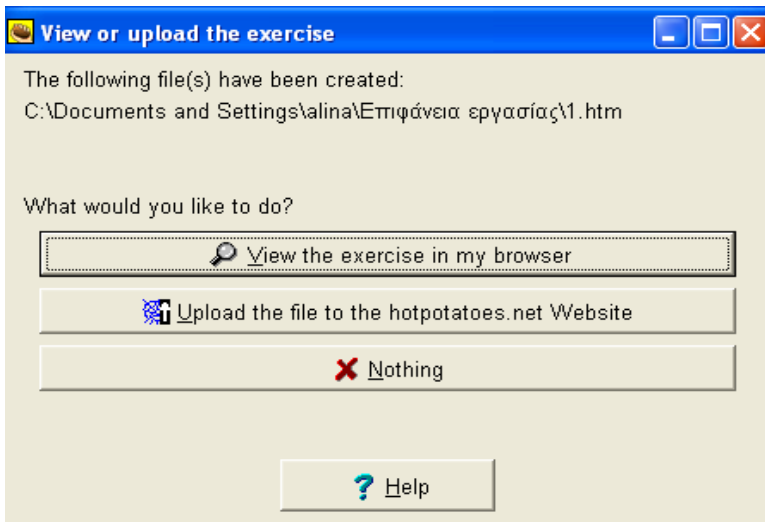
View or upload the exercise

The following file(s) have been created:
C:\Documents and Settings\alina\Επιφάνεια εργασίας\1.htm

What would you like to do?

View the exercise in my browser

Upload the file to the hotpotatoes.net Website

Nothing

Help